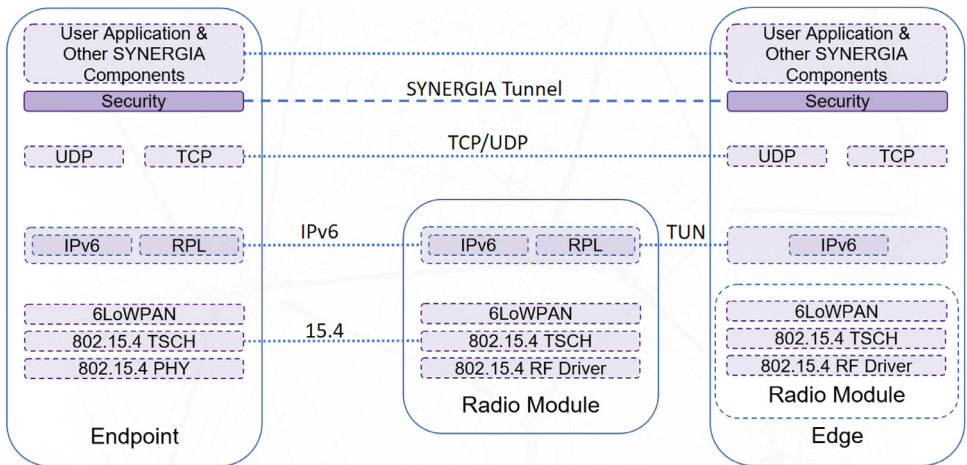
User Application & Other SYNERGIA Components

Security

UDP

TCP

IPv6

RPL

6LoWPAN

802.15.4 TSCH

802.15.4 PHY

Endpoint

SYNERGIA Tunnel

TCP/UDP

IPv6

15.4

IPv6

RPL

6LoWPAN

802.15.4 TSCH

802.15.4 RF Driver

Radio Module

TUN

User Application & Other SYNERGIA Components

Security

UDP

TCP

IPv6

6LoWPAN

802.15.4 TSCH

802.15.4 RF Driver

Radio Module

Edge